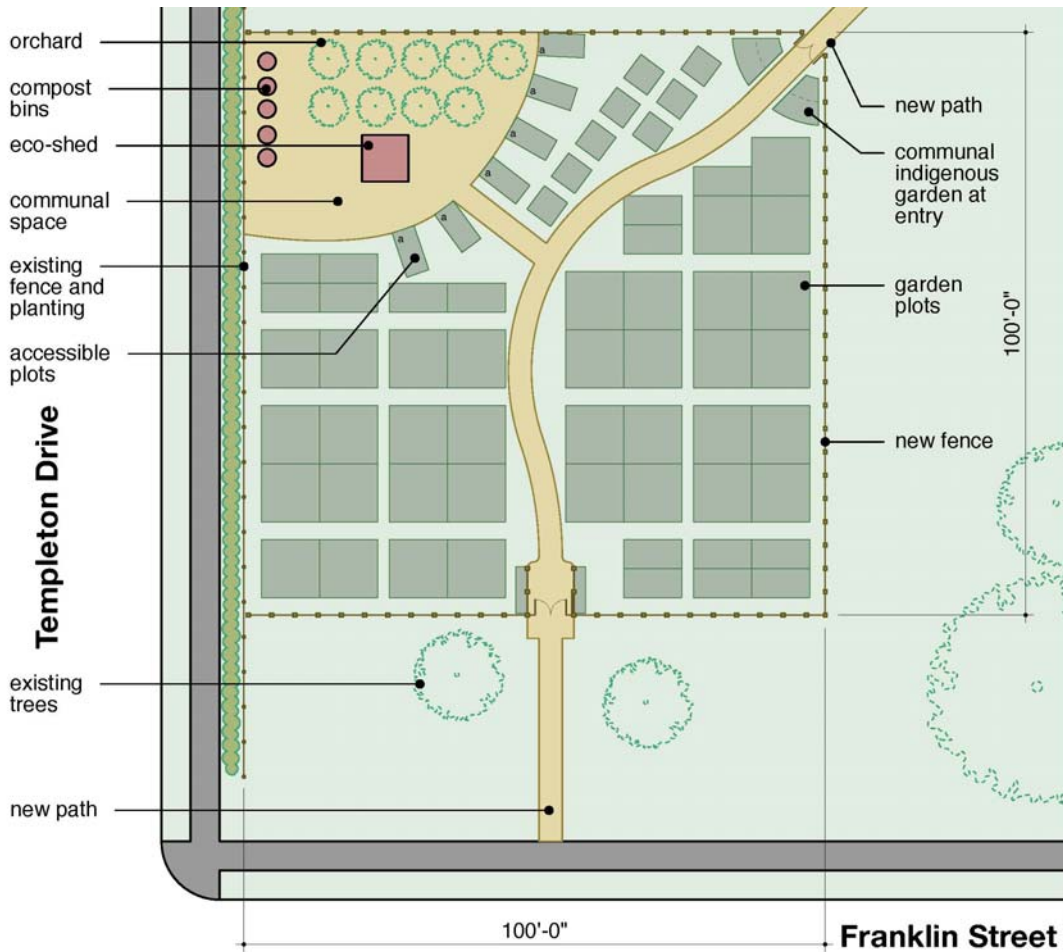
orchard

compost bins

eco-shed

communal space

existing fence and planting

accessible plots

Templeton Drive

existing trees

new path

new path

communal indigenous garden at entry

garden plots

new fence

100'-0"

a

a

a

a

a

100'-0"

Franklin Street